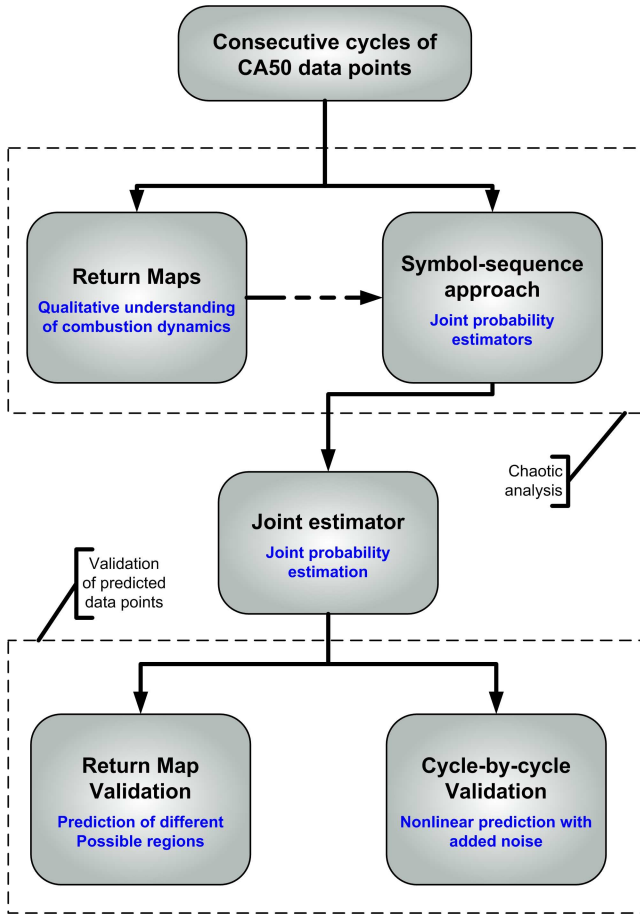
Consecutive cycles of CA50 data points

Return Maps

Qualitative understanding of combustion dynamics

Symbol-sequence approach

Joint probability estimators

Chaotic analysis

Joint estimator

Joint probability estimation

Validation of predicted data points

Return Map Validation

Prediction of different Possible regions

Cycle-by-cycle Validation

Nonlinear prediction with added noise